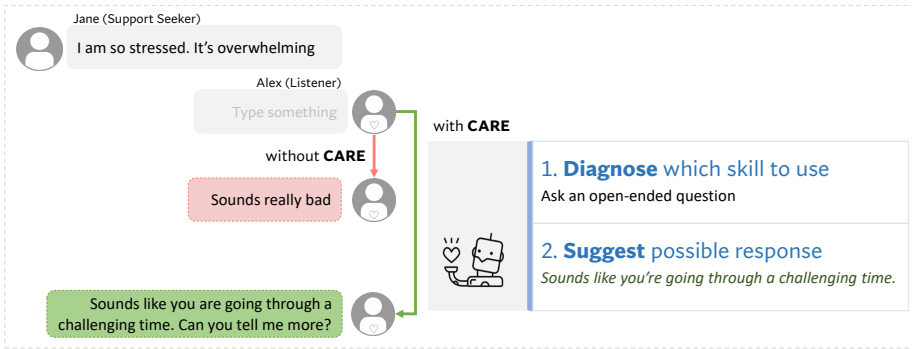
Jane (Support Seeker)

I am so stressed. It's overwhelming

Alex (Listener)

Type something

without **CARE**

Sounds really bad

with **CARE**

1. **Diagnose** which skill to use

Ask an open-ended question

2. **Suggest** possible response

*Sounds like you're going through a challenging time.*

Sounds like you are going through a challenging time. Can you tell me more?